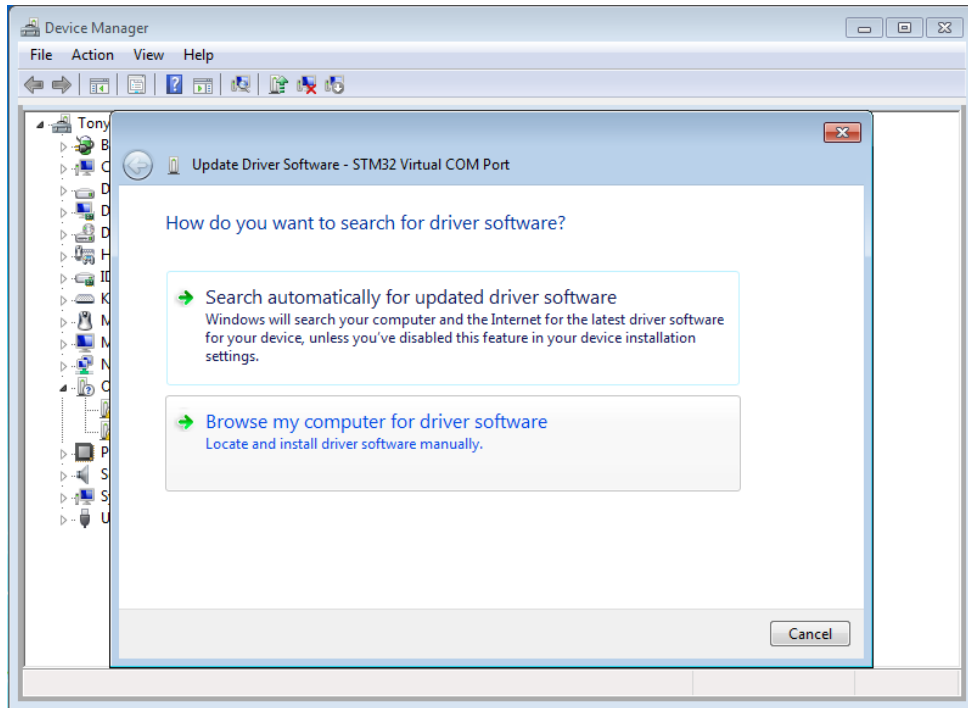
Device Manager

File Action View Help

Tony
B
C
D
D
D
H
ID
K
M
M
N
O
P
S
S
U

Update Driver Software - STM32 Virtual COM Port

How do you want to search for driver software?

Search automatically for updated driver software
Windows will search your computer and the Internet for the latest driver software for your device, unless you've disabled this feature in your device installation settings.

Browse my computer for driver software
Locate and install driver software manually.

Cancel